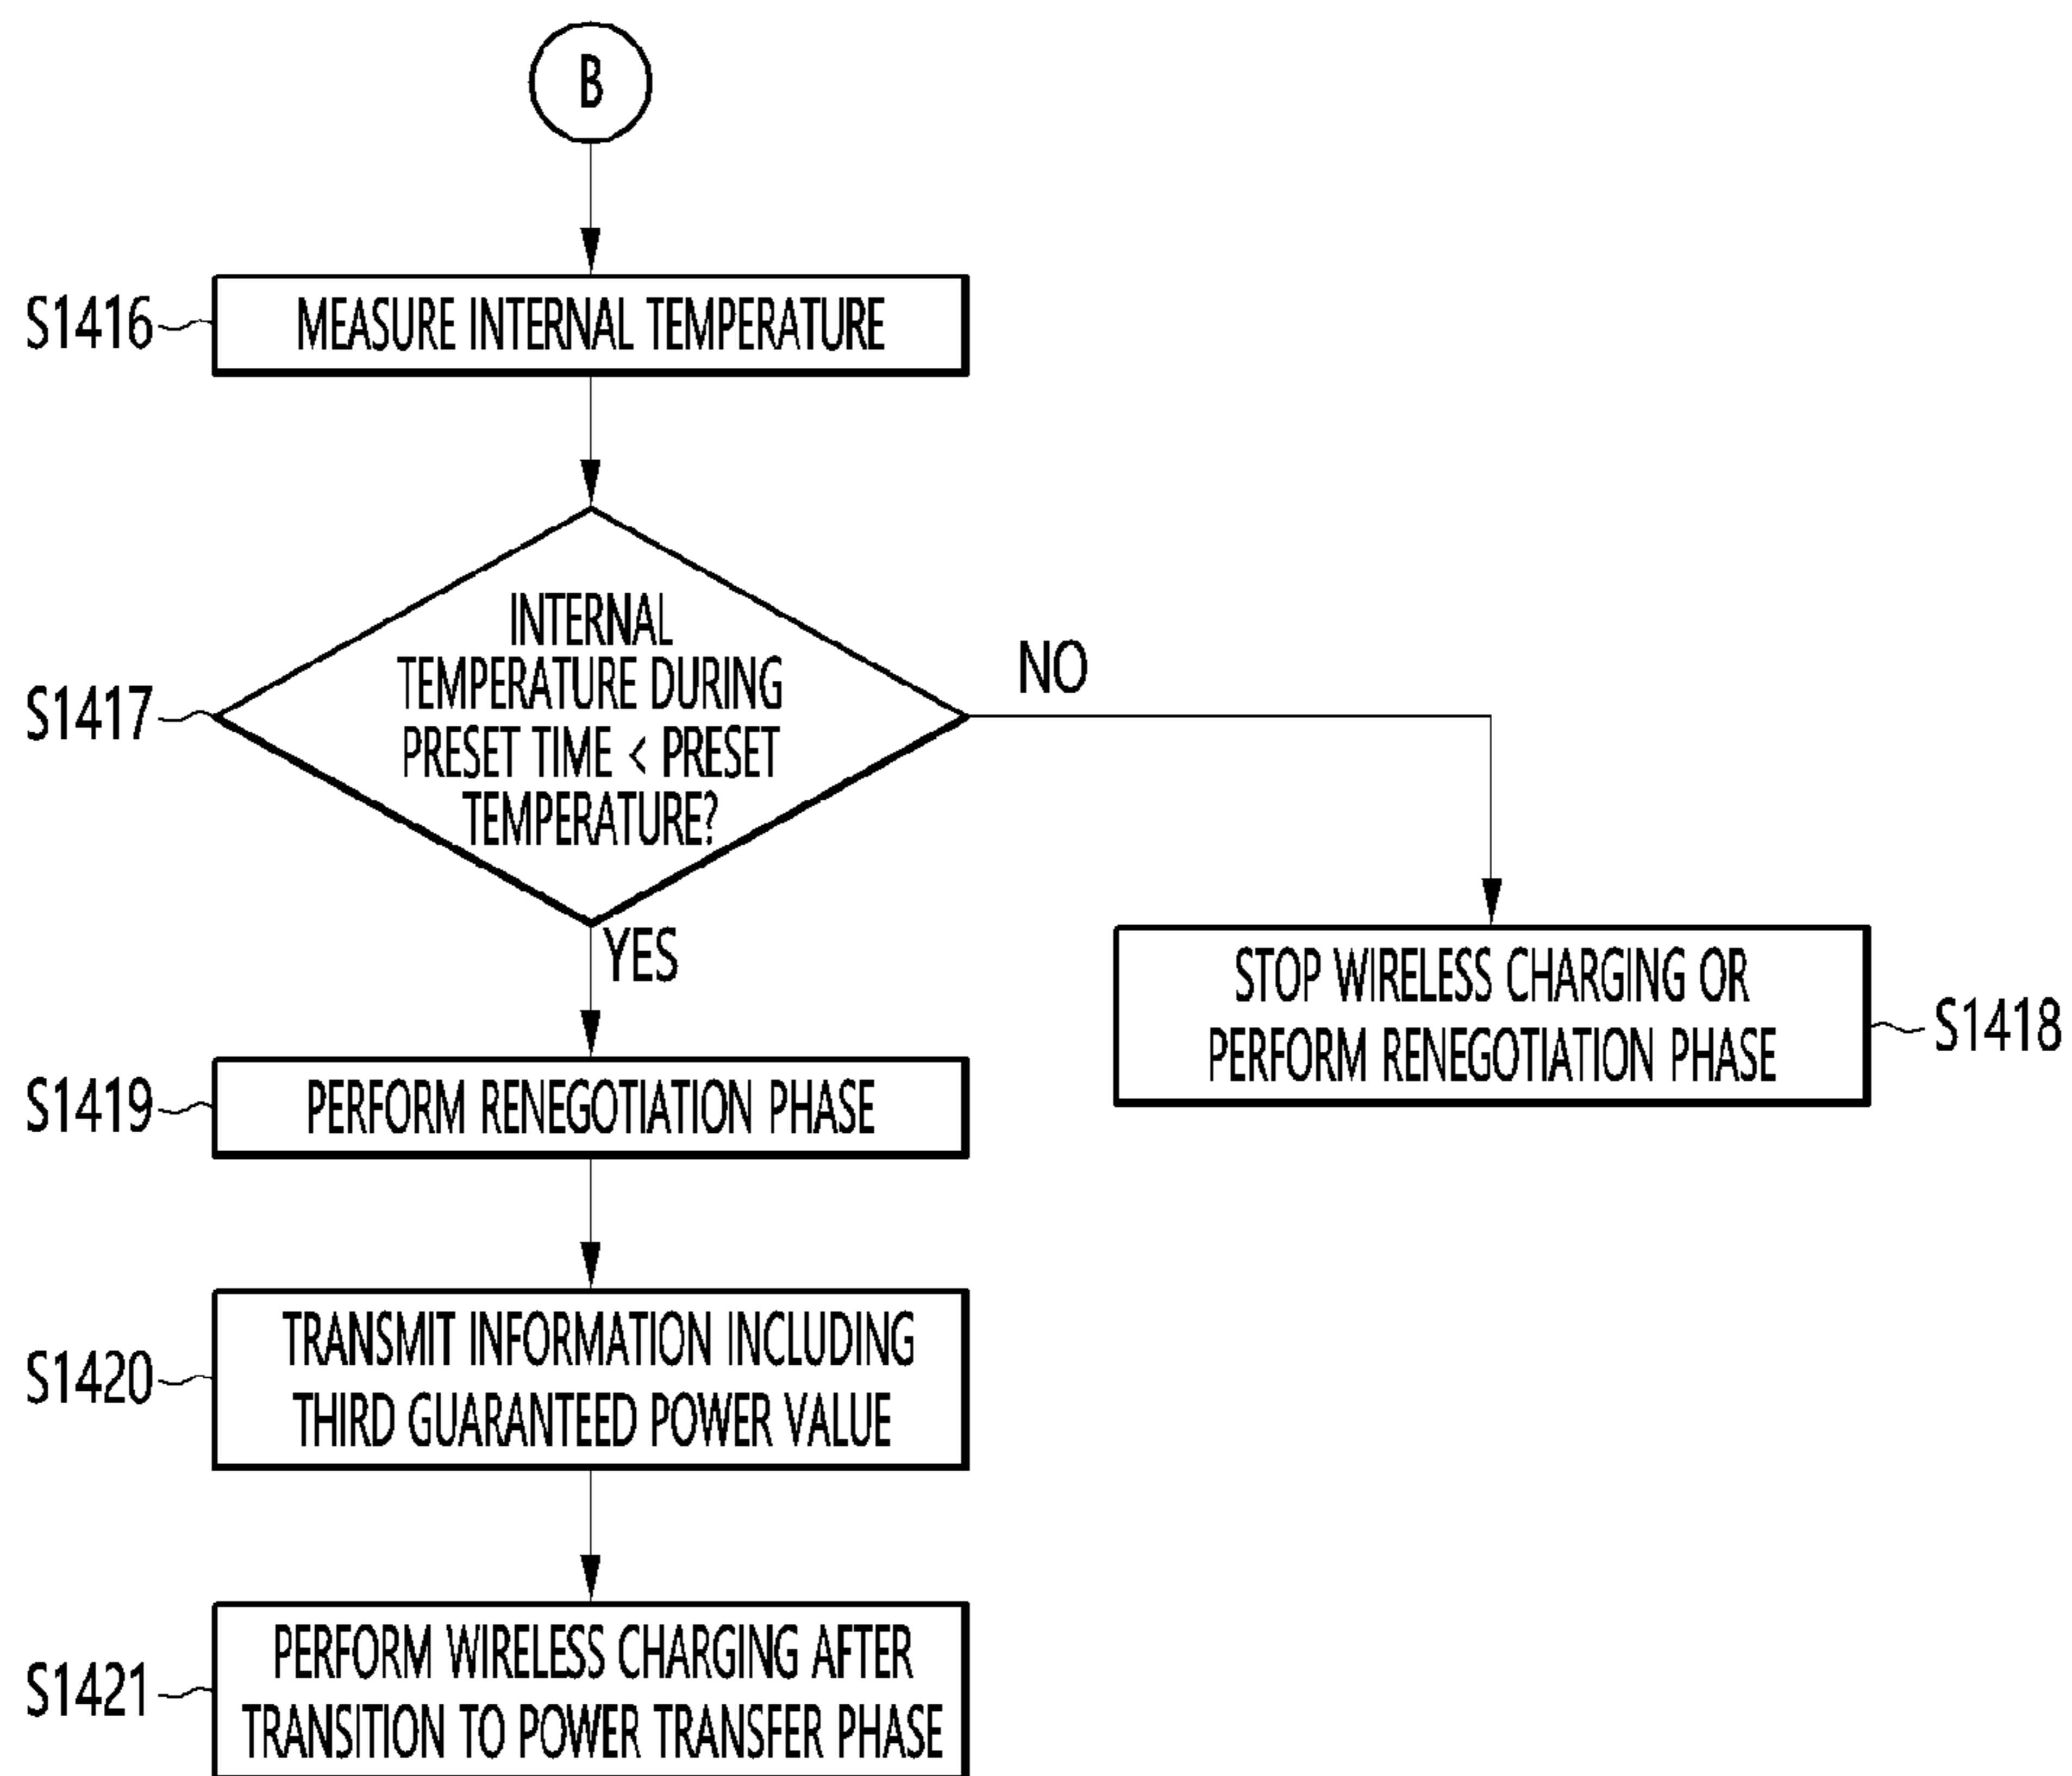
B

S1416 MEASURE INTERNAL TEMPERATURE

S1417 INTERNAL TEMPERATURE DURING PRESET TIME < PRESET TEMPERATURE?

NO

YES

STOP WIRELESS CHARGING OR PERFORM RENEGOTIATION PHASE S1418

S1419 PERFORM RENEGOTIATION PHASE

S1420 TRANSMIT INFORMATION INCLUDING THIRD GUARANTEED POWER VALUE

S1421 PERFORM WIRELESS CHARGING AFTER TRANSITION TO POWER TRANSFER PHASE